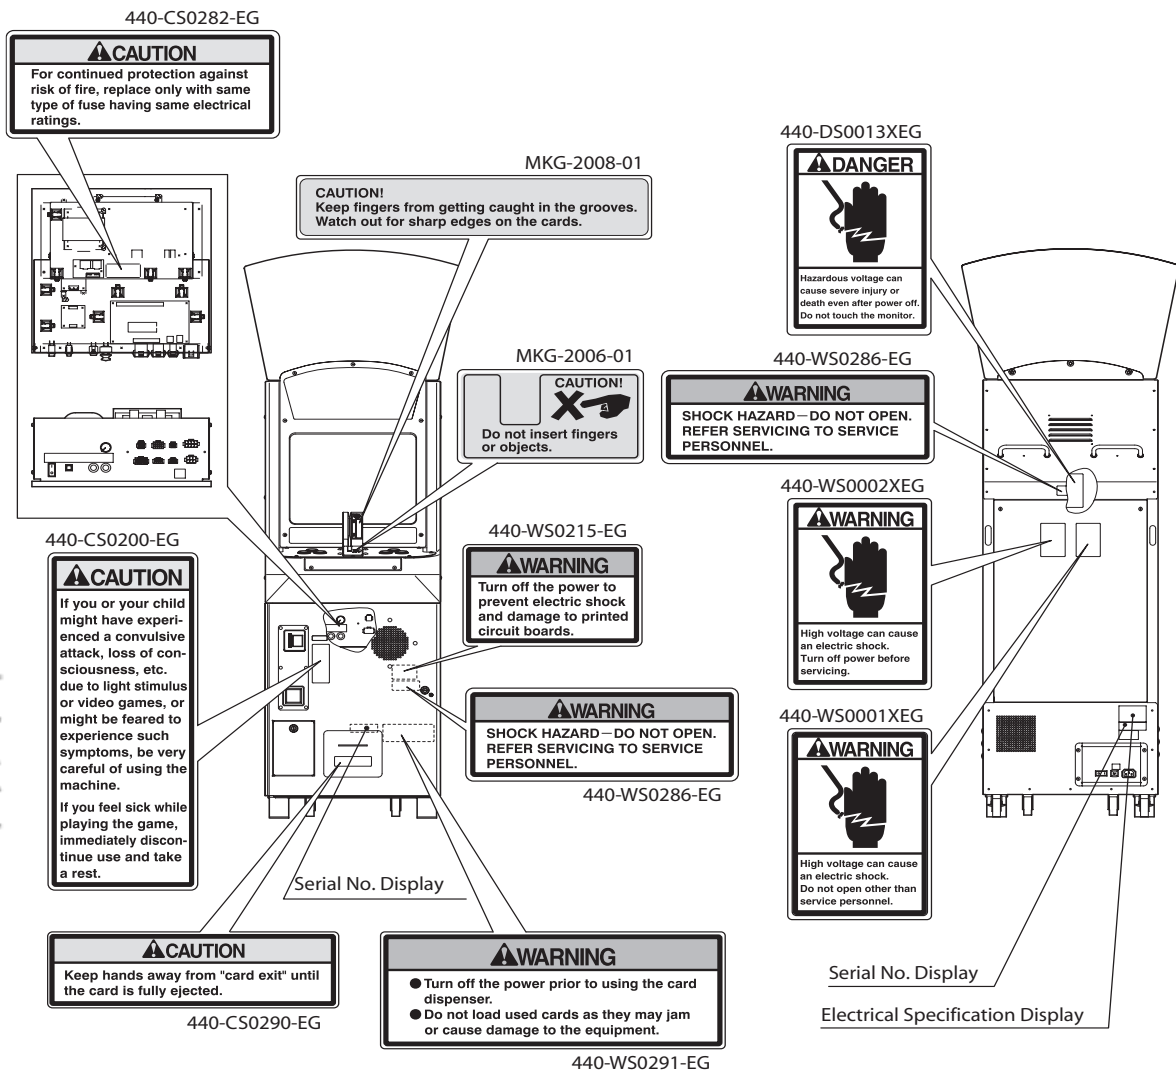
440-CS0282-EG

CAUTION

For continued protection against risk of fire, replace only with same type of fuse having same electrical ratings.

MKG-2008-01

CAUTION!
Keep fingers from getting caught in the grooves. Watch out for sharp edges on the cards.

MKG-2006-01

CAUTION!

Do not insert fingers or objects.

440-DS0013XEG

DANGER

Hazardous voltage can cause severe injury or death even after power off. Do not touch the monitor.

440-WS0286-EG

WARNING

SHOCK HAZARD－DO NOT OPEN. REFER SERVICING TO SERVICE PERSONNEL.

440-WS0002XEG

WARNING

High voltage can cause an electric shock. Turn off power before servicing.

440-CS0200-EG

CAUTION

If you or your child might have experienced a convulsive attack, loss of consciousness, etc. due to light stimulus or video games, or might be feared to experience such symptoms, be very careful of using the machine.

If you feel sick while playing the game, immediately discontinue use and take a rest.

440-WS0215-EG

WARNING

Turn off the power to prevent electric shock and damage to printed circuit boards.

WARNING

SHOCK HAZARD－DO NOT OPEN. REFER SERVICING TO SERVICE PERSONNEL.

440-WS0286-EG

440-WS0001XEG

WARNING

High voltage can cause an electric shock. Do not open other than service personnel.

Serial No. Display

CAUTION

Keep hands away from "card exit" until the card is fully ejected.

440-CS0290-EG

WARNING

● Turn off the power prior to using the card dispenser.
● Do not load used cards as they may jam or cause damage to the equipment.

440-WS0291-EG

Serial No. Display

Electrical Specification Display